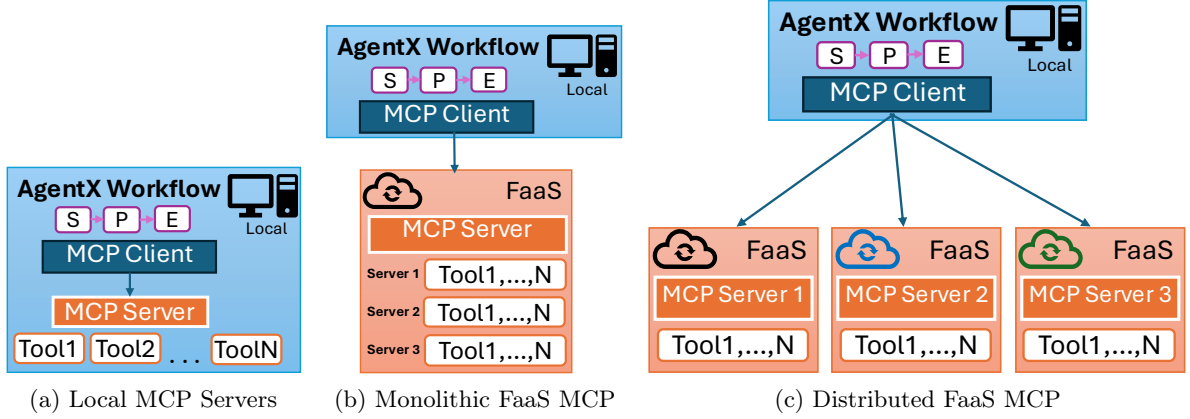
AgentX Workflow
S P E
Local
MCP Client
MCP Server
Tool1 Tool2 . . . ToolN

(a) Local MCP Servers

AgentX Workflow
S P E
Local
MCP Client
FaaS
MCP Server
Server 1 Tool1,...,N
Server 2 Tool1,...,N
Server 3 Tool1,...,N

(b) Monolithic FaaS MCP

AgentX Workflow
S P E
Local
MCP Client
FaaS
MCP Server 1
Tool1,...,N
FaaS
MCP Server 2
Tool1,...,N
FaaS
MCP Server 3
Tool1,...,N

(c) Distributed FaaS MCP